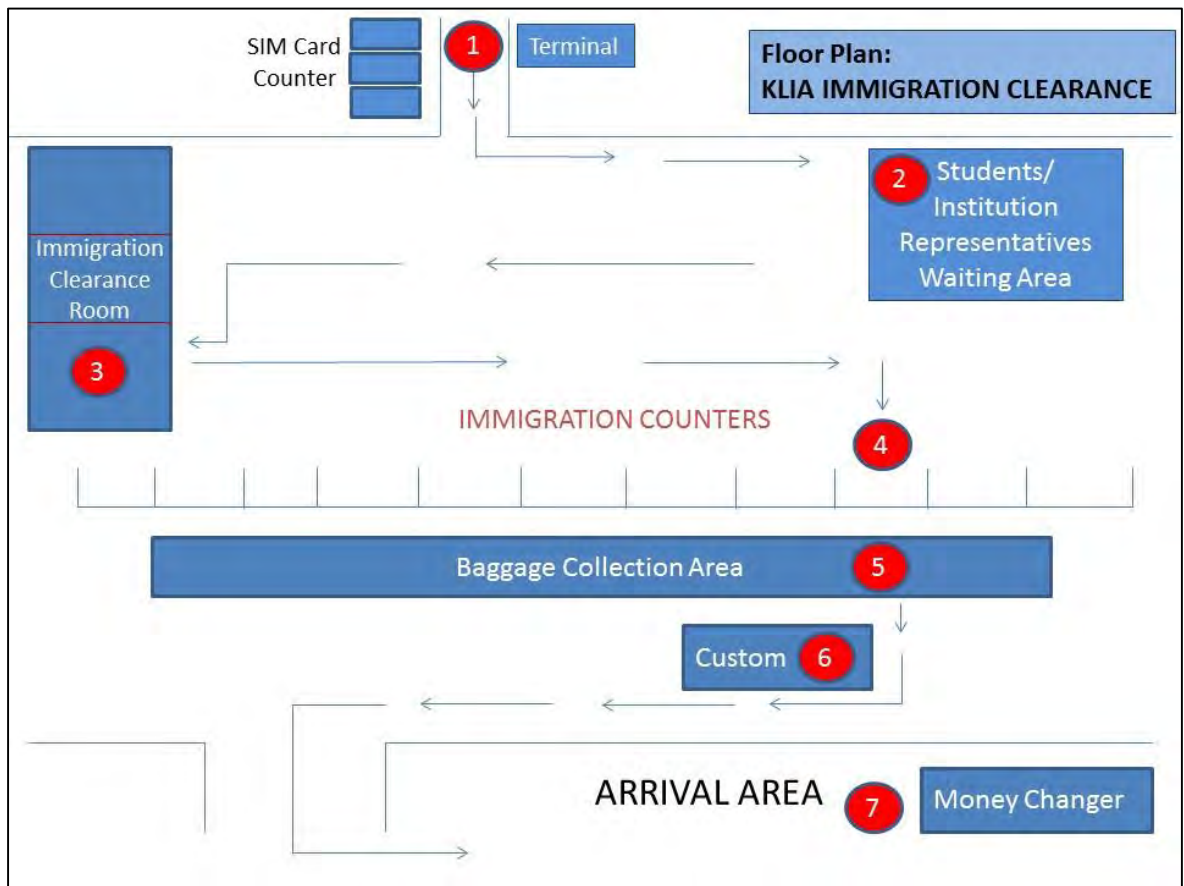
SIM Card Counter

1

Terminal

Floor Plan:
KLIA IMMIGRATION CLEARANCE

2 Students/ Institution Representatives Waiting Area

Immigration Clearance Room

3

IMMIGRATION COUNTERS

4

Baggage Collection Area 5

Custom 6

ARRIVAL AREA

7 Money Changer